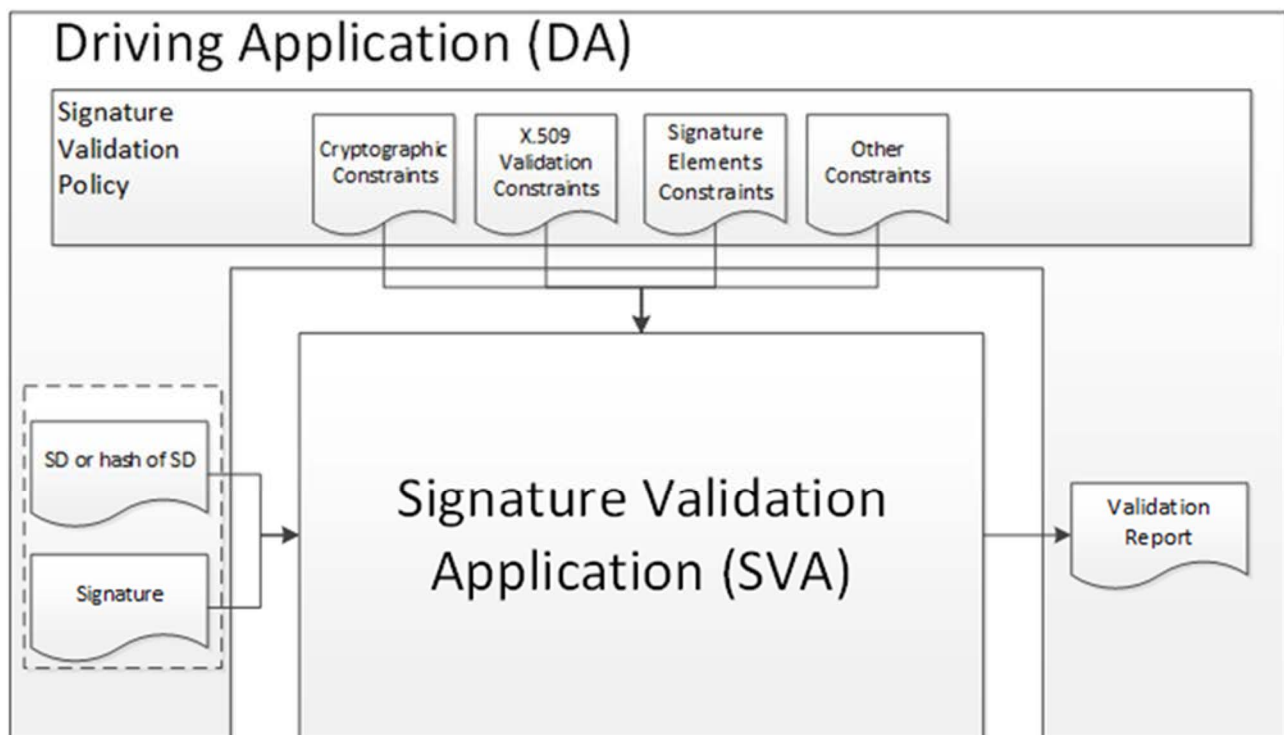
Driving Application (DA)

Signature Validation Policy

Cryptographic Constraints

X.509 Validation Constraints

Signature Elements Constraints

Other Constraints

SD or hash of SD

Signature

Signature Validation Application (SVA)

Validation Report